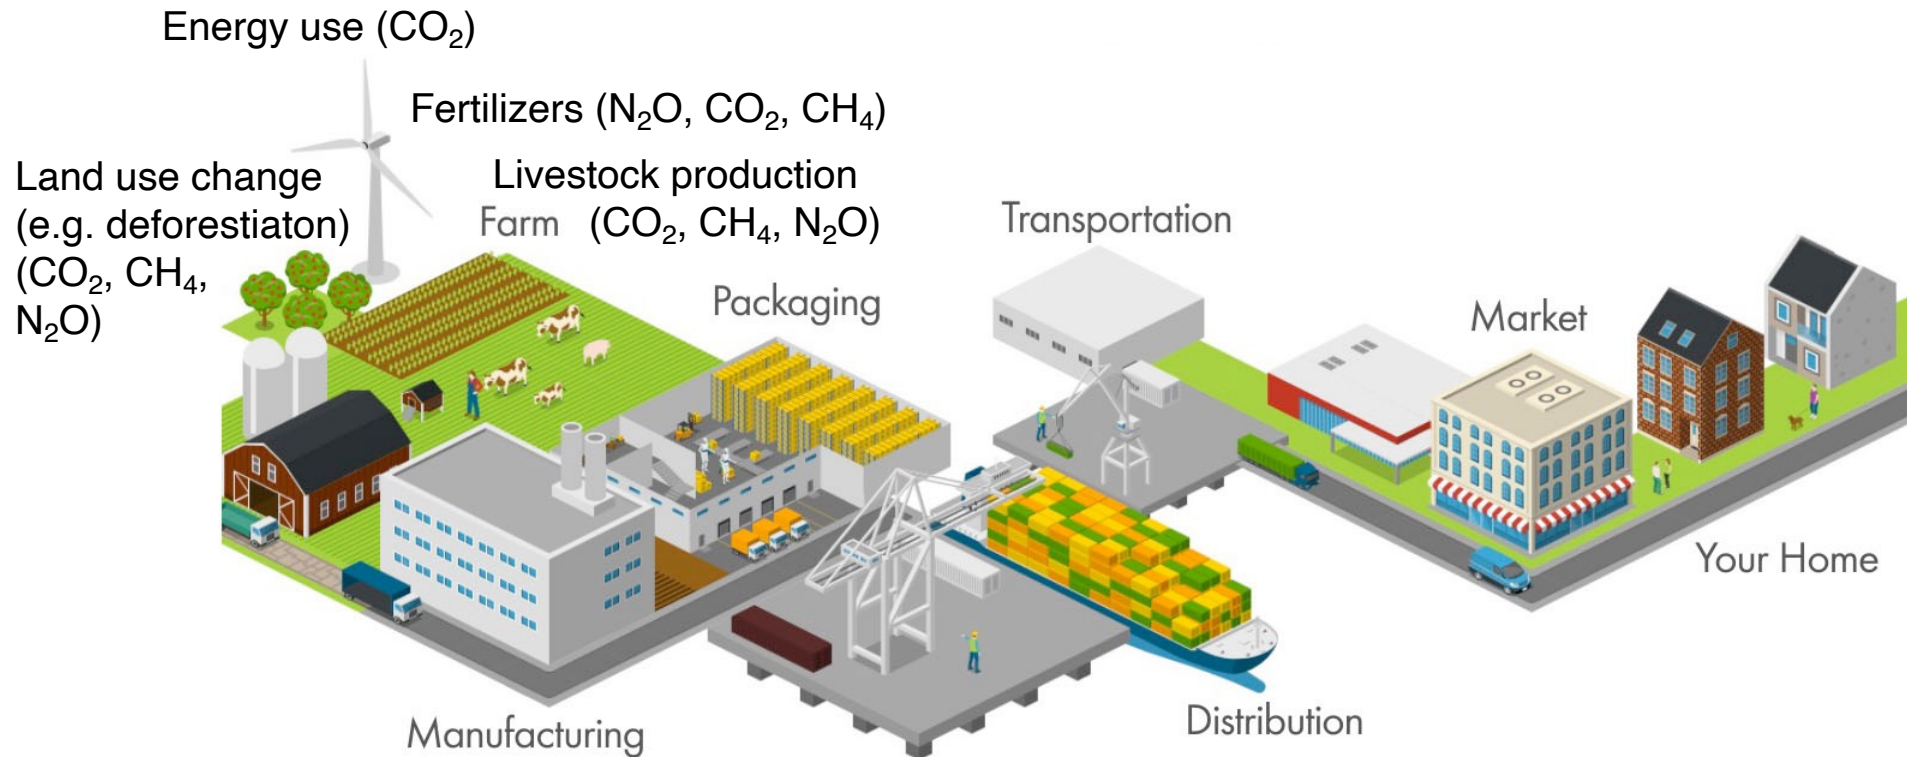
Energy use ($CO_2$)

Fertilizers ($N_2O$, $CO_2$, $CH_4$)

Land use change (e.g. deforestiaton) ($CO_2$, $CH_4$, $N_2O$)

Livestock production

Farm ($CO_2$, $CH_4$, $N_2O$)

Transportation

Packaging

Market

Your Home

Manufacturing

Distribution